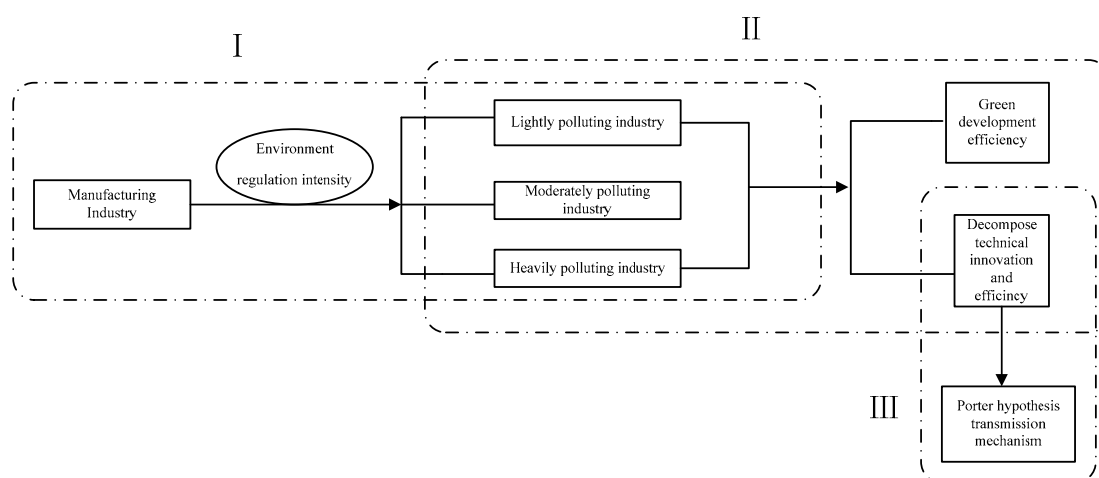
I

II

Manufacturing Industry

Environment regulation intensity

Lightly polluting industry

Moderately polluting industry

Heavily polluting industry

Green development efficiency

Decompose technical innovation and efficincy

III

Porter hypothesis transmission mechanism